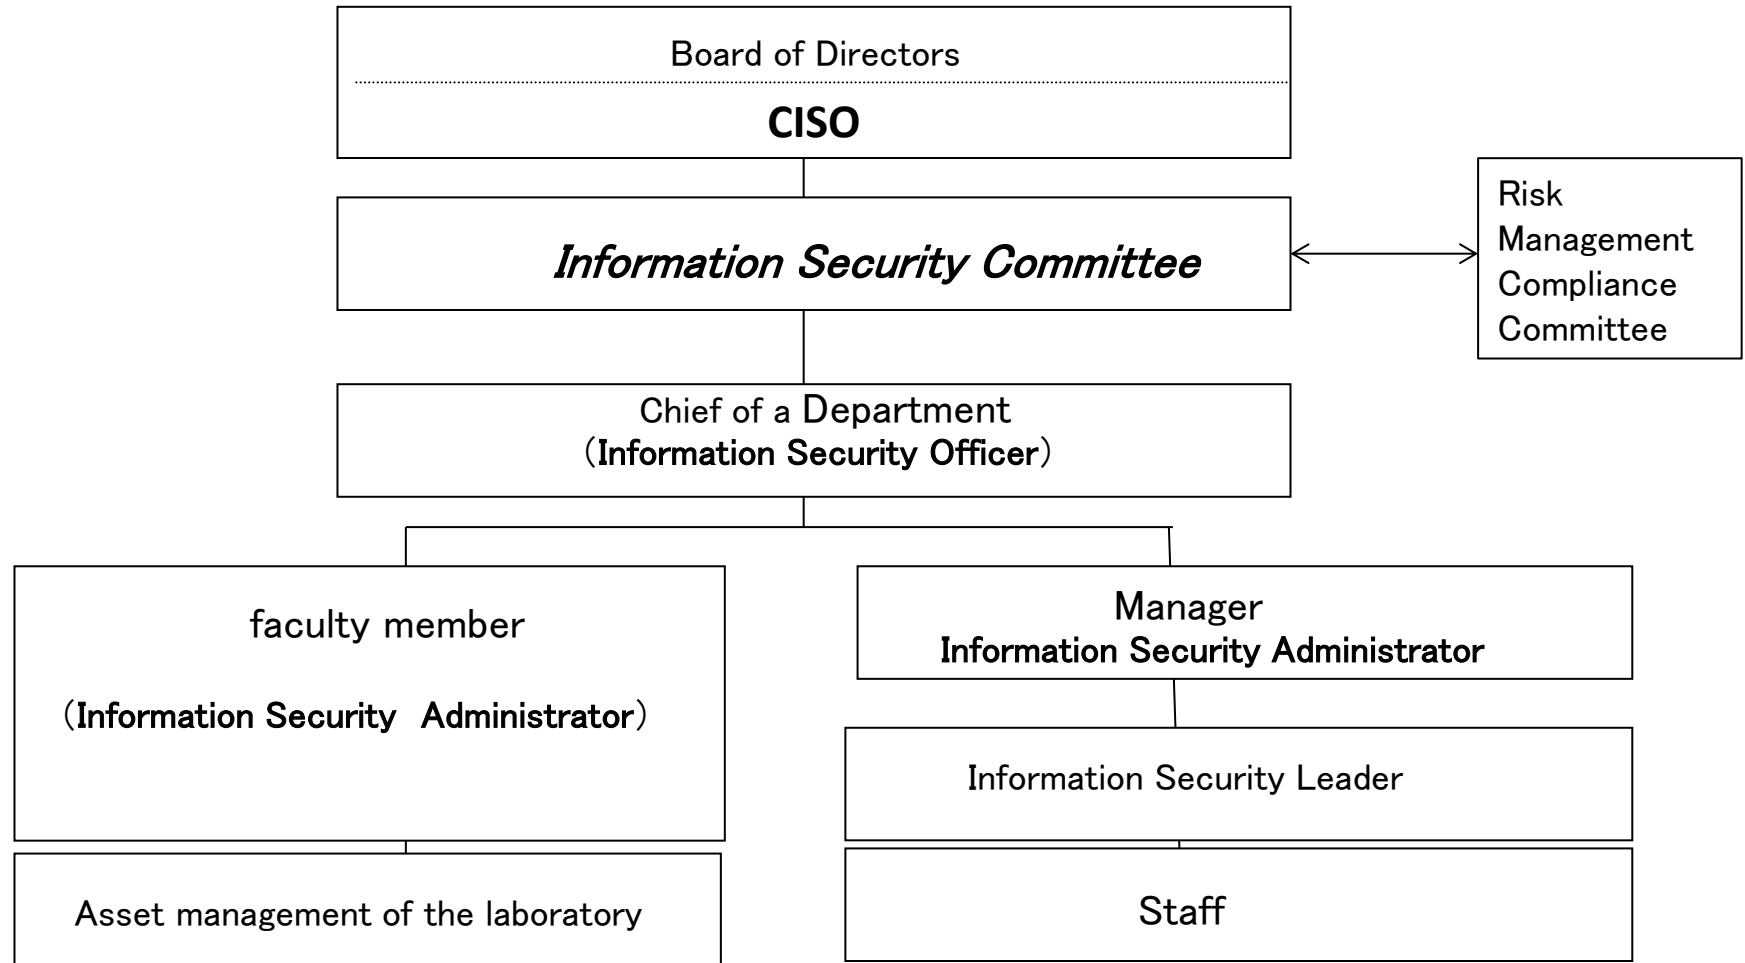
Board of Directors

CISO

Information Security Committee

Risk Management Compliance Committee

Chief of a Department
(Information Security Officer)

faculty member

(Information Security Administrator)

Asset management of the laboratory

Manager
Information Security Administrator

Information Security Leader

Staff